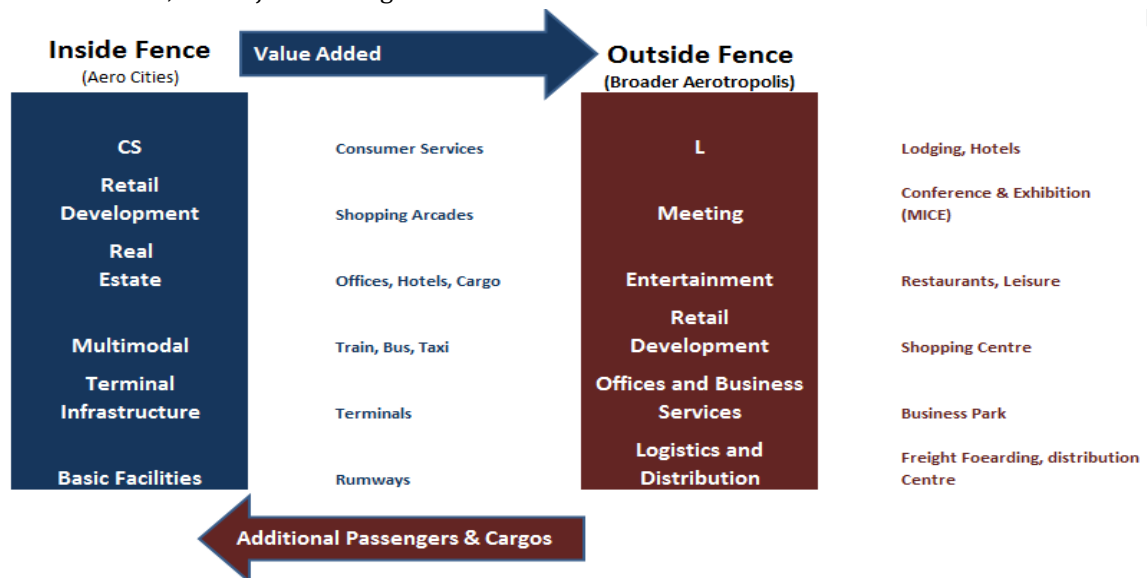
Inside Fence
(Aero Cities)

Value Added

Outside Fence
(Broader Aerotropolis)

| Inside Fence | | Outside Fence | |
|---|---|---|---|
| CS | Consumer Services | L | Lodging, Hotels |
| Retail Development | Shopping Arcades | Meeting | Conference & Exhibition (MICE) |
| Real Estate | Offices, Hotels, Cargo | Entertainment | Restaurants, Leisure |
| Multimodal | Train, Bus, Taxi | Retail Development | Shopping Centre |
| Terminal Infrastructure | Terminals | Offices and Business Services | Business Park |
| Basic Facilities | Rumways | Logistics and Distribution | Freight Foearding, distribution Centre |

Additional Passengers & Cargos